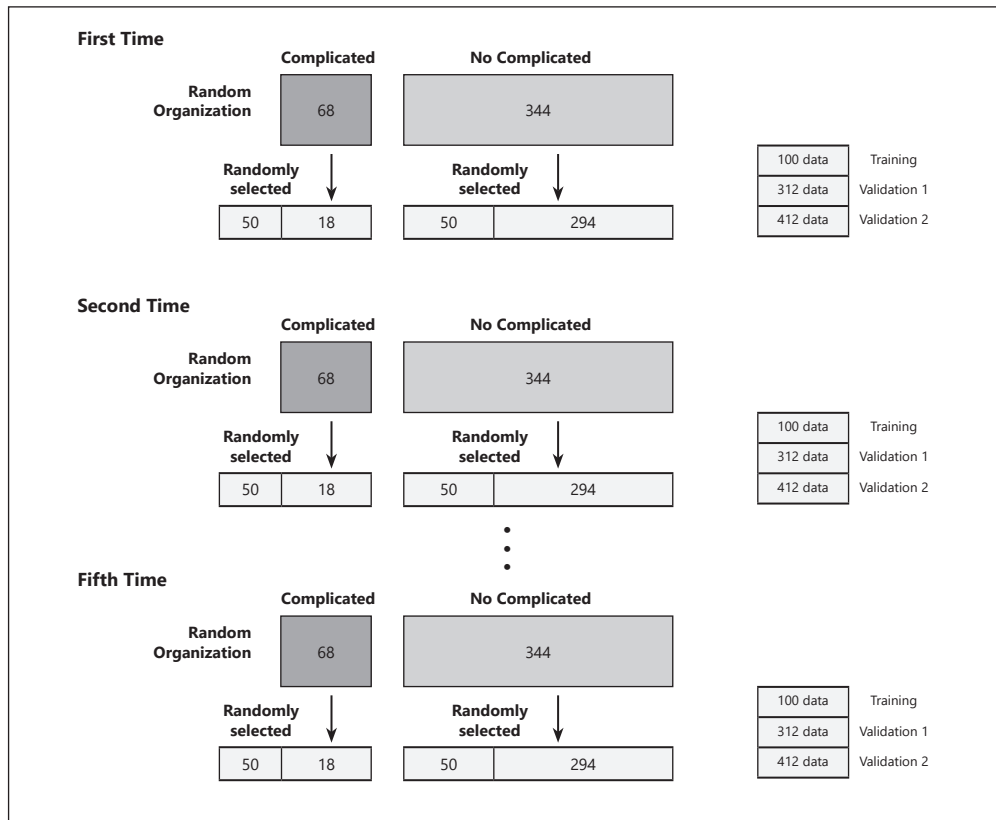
First Time

Complicated

No Complicated

Random Organization

68

344

Randomly selected

Randomly selected

50

18

50

294

| 100 data | Training |
|---|---|
| 312 data | Validation 1 |
| 412 data | Validation 2 |

Second Time

Complicated

No Complicated

Random Organization

68

344

Randomly selected

Randomly selected

50

18

50

294

| 100 data | Training |
|---|---|
| 312 data | Validation 1 |
| 412 data | Validation 2 |

Fifth Time

Complicated

No Complicated

Random Organization

68

344

Randomly selected

Randomly selected

50

18

50

294

| 100 data | Training |
|---|---|
| 312 data | Validation 1 |
| 412 data | Validation 2 |